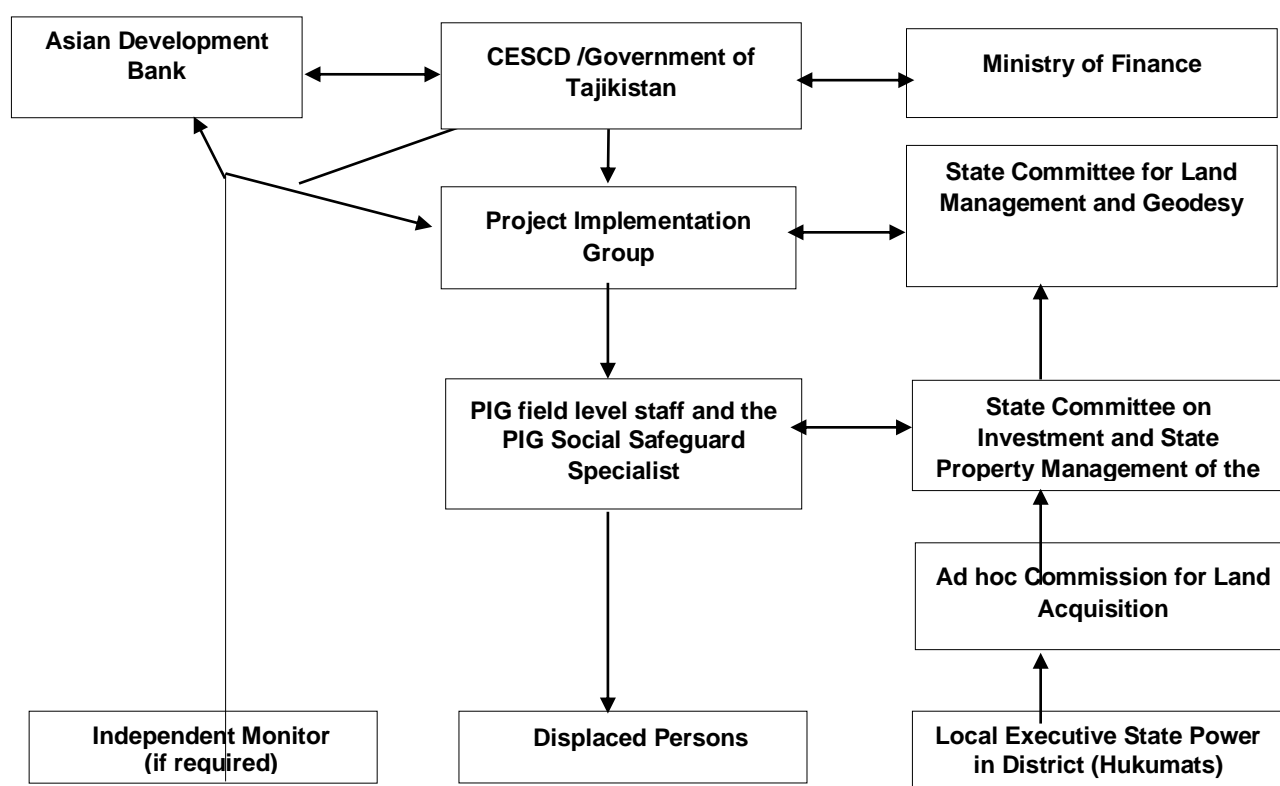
Asian Development Bank

CESCD /Government of Tajikistan

Ministry of Finance

State Committee for Land Management and Geodesy

Project Implementation Group

PIG field level staff and the PIG Social Safeguard Specialist

State Committee on Investment and State Property Management of the

Ad hoc Commission for Land Acquisition

Independent Monitor (if required)

Displaced Persons

Local Executive State Power in District (Hukumats)